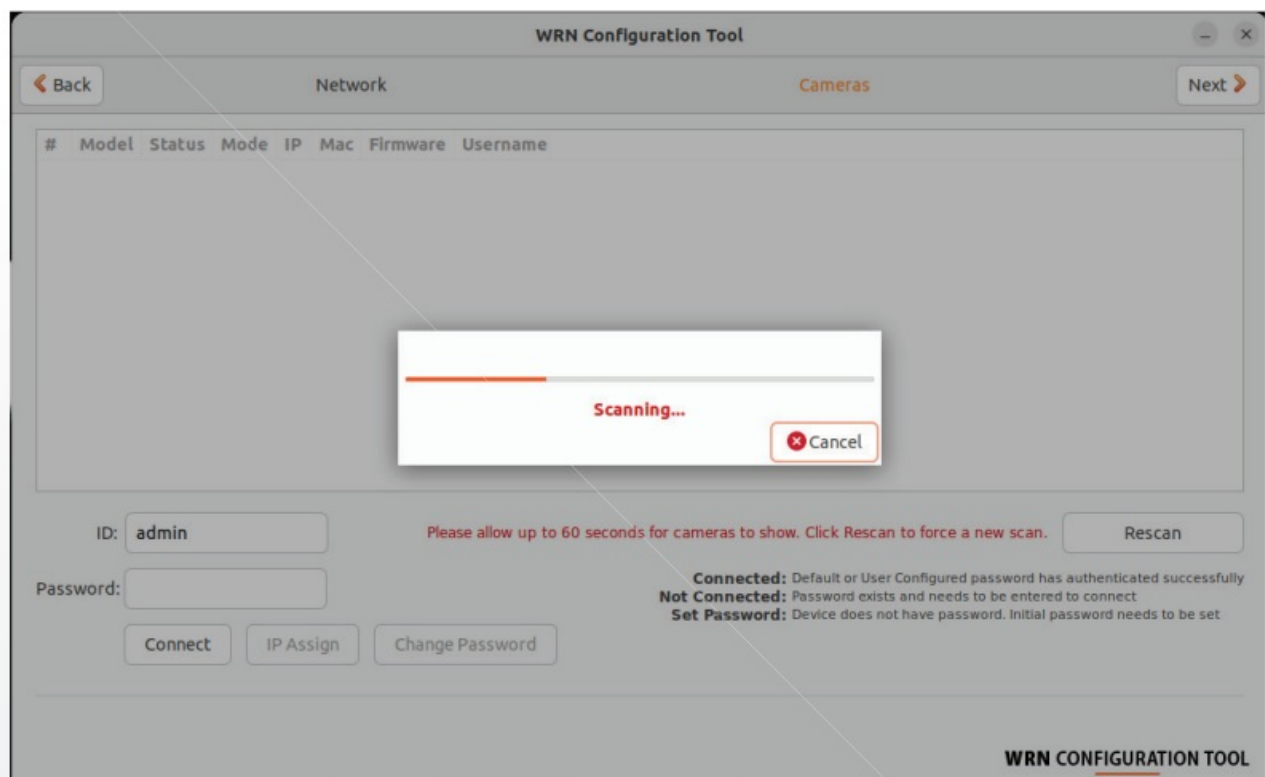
WRN Configuration Tool

Back Network Cameras Next

| # | Model | Status | Mode | IP | Mac | Firmware | Username |
|---|---|---|---|---|---|---|---|

Scanning...

Cancel

ID: admin

Please allow up to 60 seconds for cameras to show. Click Rescan to force a new scan.

Rescan

Password:

Connected: Default or User Configured password has authenticated successfully
Not Connected: Password exists and needs to be entered to connect
Set Password: Device does not have password. Initial password needs to be set

Connect IP Assign Change Password

WRN CONFIGURATION TOOL